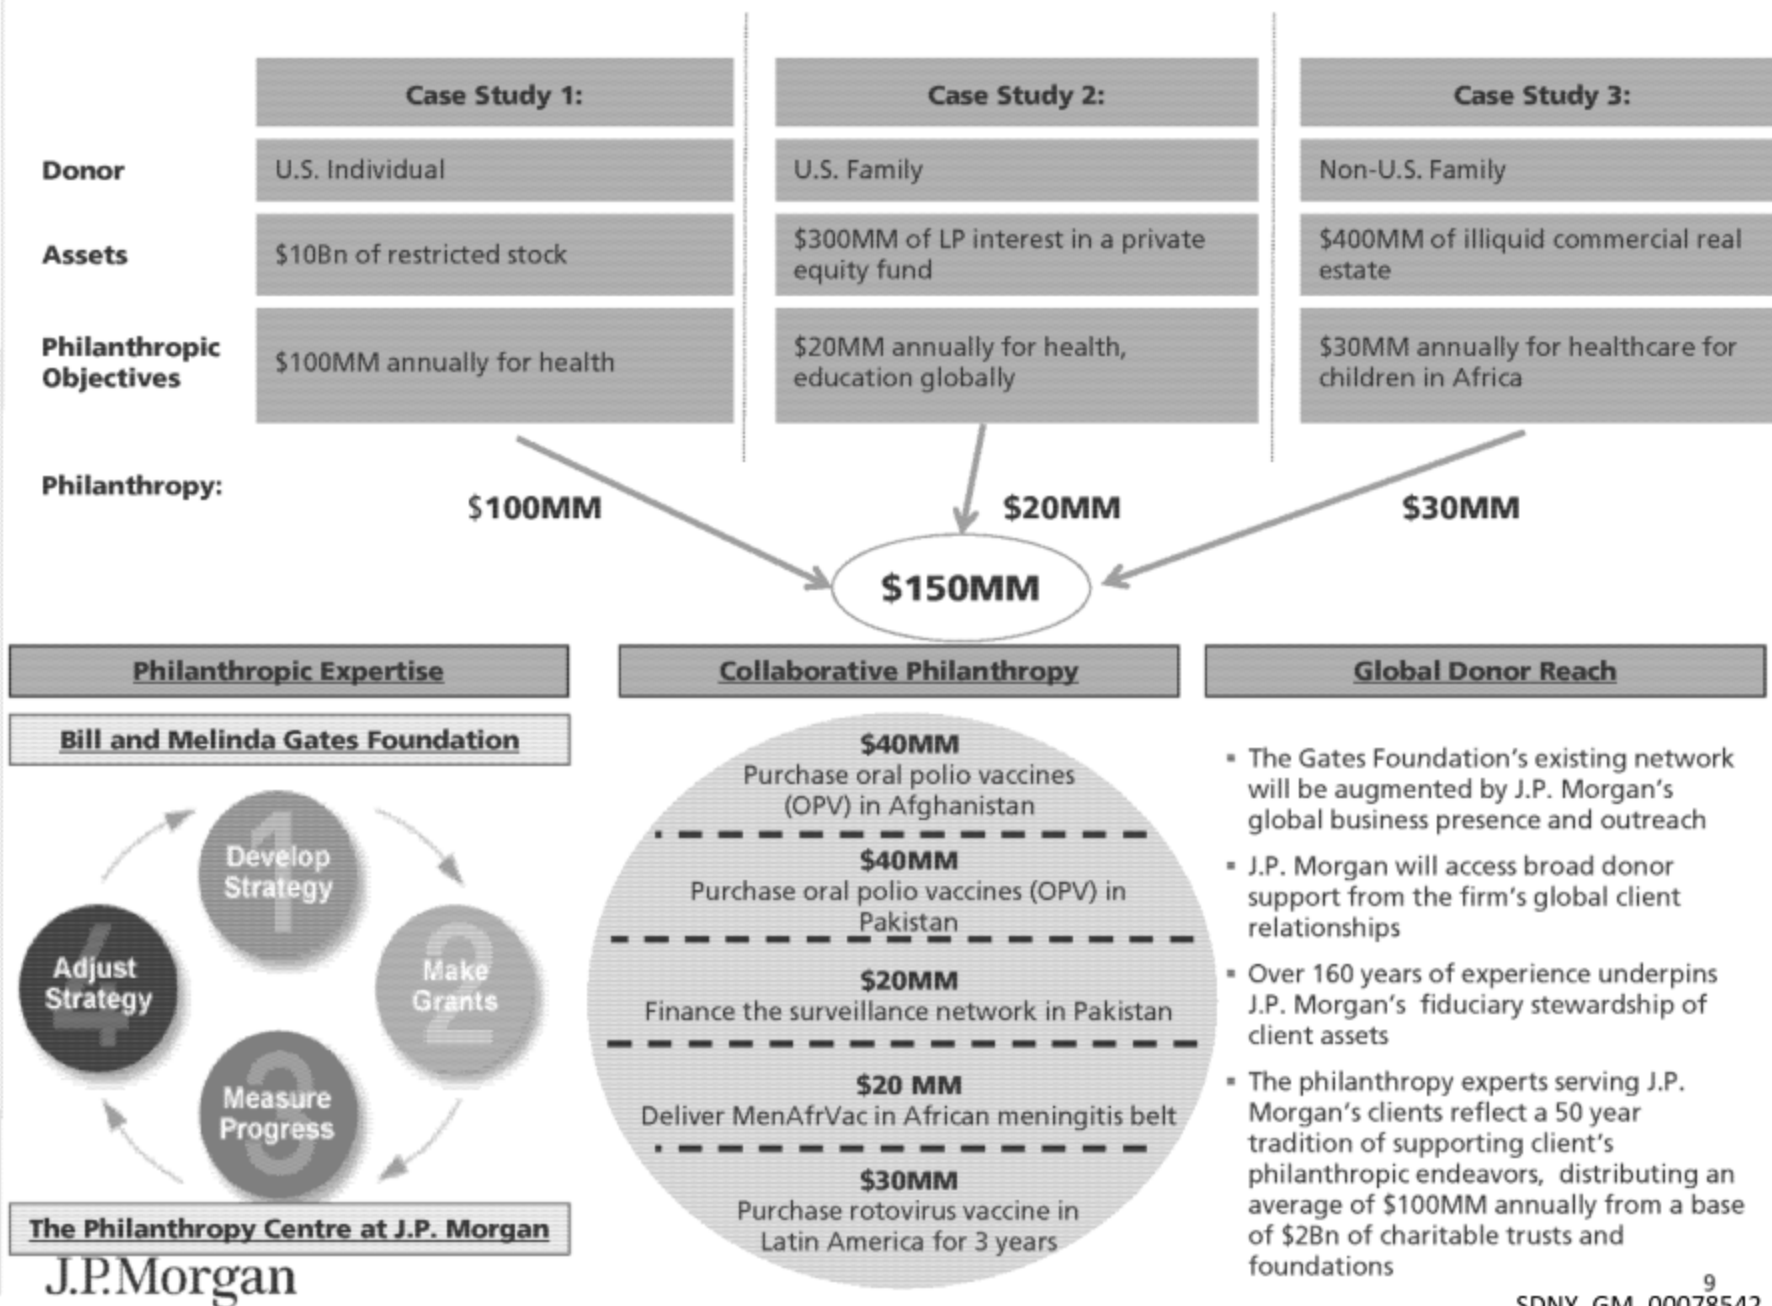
| | Case Study 1: | Case Study 2: | Case Study 3: |
|---|---|---|---|
| Donor | U.S. Individual | U.S. Family | Non-U.S. Family |
| Assets | \$10Bn of restricted stock | \$300MM of LP interest in a private equity fund | \$400MM of illiquid commercial real estate |
| Philanthropic Objectives | \$100MM annually for health | \$20MM annually for health, education globally | \$30MM annually for healthcare for children in Africa |

Philanthropy:

\$100MM

\$20MM

\$30MM

\$150MM

Philanthropic Expertise

Bill and Melinda Gates Foundation

1 Develop Strategy

2 Make Grants

3 Measure Progress

4 Adjust Strategy

The Philanthropy Centre at J.P. Morgan

Collaborative Philanthropy

\$40MM
Purchase oral polio vaccines (OPV) in Afghanistan

\$40MM
Purchase oral polio vaccines (OPV) in Pakistan

\$20MM
Finance the surveillance network in Pakistan

\$20 MM
Deliver MenAfrVac in African meningitis belt

\$30MM
Purchase rotovirus vaccine in Latin America for 3 years

Global Donor Reach

▪ The Gates Foundation's existing network will be augmented by J.P. Morgan's global business presence and outreach

▪ J.P. Morgan will access broad donor support from the firm's global client relationships

▪ Over 160 years of experience underpins J.P. Morgan's fiduciary stewardship of client assets

▪ The philanthropy experts serving J.P. Morgan's clients reflect a 50 year tradition of supporting client's philanthropic endeavors, distributing an average of \$100MM annually from a base of \$2Bn of charitable trusts and foundations

J.P.Morgan

9

SDNY_GM_00078542